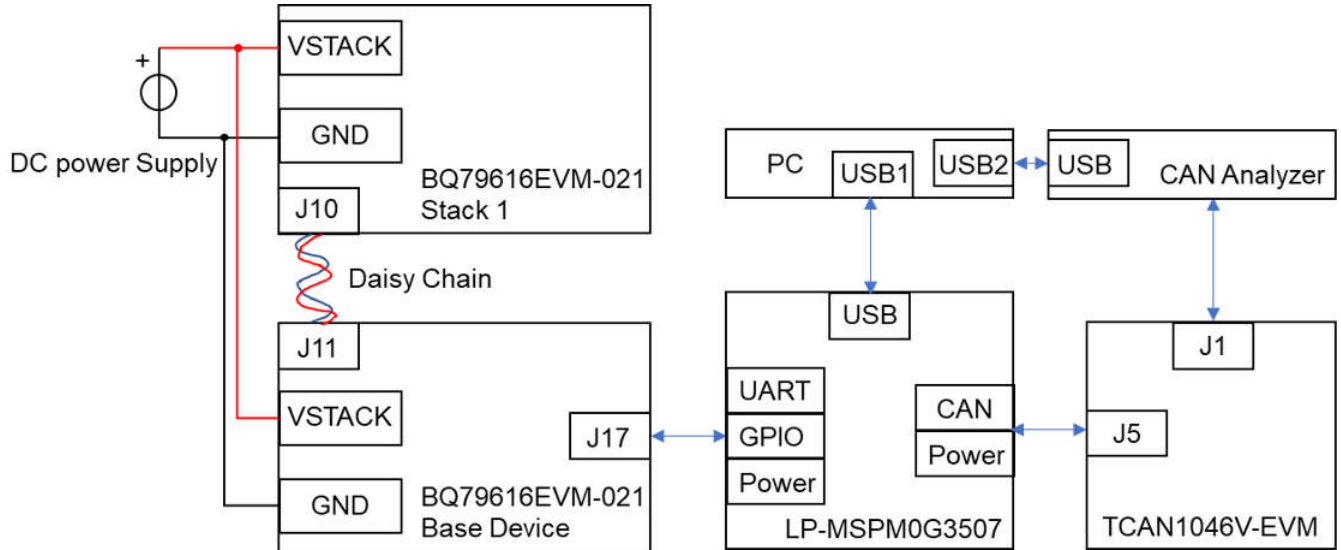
+

DC power Supply

VSTACK

GND

J10

BQ79616EVM-021
Stack 1

Daisy Chain

J11

VSTACK

GND

J17

BQ79616EVM-021
Base Device

PC

USB1

USB2

USB

CAN Analyzer

USB

UART

GPIO

Power

CAN

Power

LP-MSPM0G3507

J1

J5

TCAN1046V-EVM